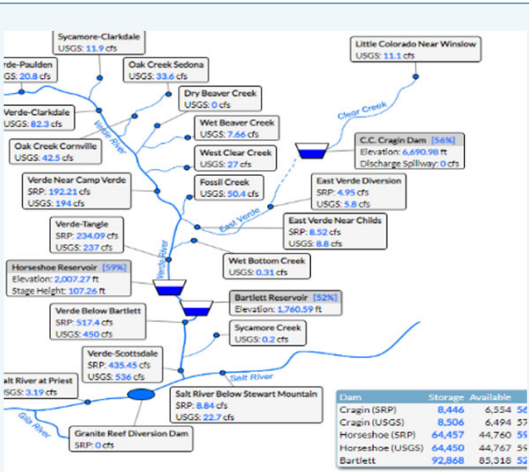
Sycamore-Clarkdale
USGS: 11.9 cfs

rde-Paulden
GS: 20.8 cfs

Oak Creek Sedona
USGS: 33.6 cfs

Little Colorado Near Winslow
USGS: 11.1 cfs

Dry Beaver Creek
USGS: 0 cfs

Verde-Clarkdale
USGS: 82.3 cfs

Verde River

Clear Creek

Wet Beaver Creek
USGS: 7.66 cfs

C.C. Cragin Dam [56%]
Elevation: 6,690.98 ft
Discharge Spillway: 0 cfs

Oak Creek Cornville
USGS: 42.5 cfs

West Clear Creek
USGS: 27 cfs

Verde Near Camp Verde
SRP: 192.21 cfs
USGS: 194 cfs

Fossil Creek
USGS: 50.4 cfs

East Verde Diversion
SRP: 4.95 cfs
USGS: 5.8 cfs

East Verde

East Verde Near Childs
SRP: 8.52 cfs
USGS: 8.8 cfs

Verde-Tangle
SRP: 234.09 cfs
USGS: 237 cfs

Wet Bottom Creek
USGS: 0.31 cfs

Horseshoe Reservoir [59%]
Elevation: 2,007.27 ft
Stage Height: 107.26 ft

Verde River

Bartlett Reservoir [52%]
Elevation: 1,760.59 ft

Verde Below Bartlett
SRP: 517.4 cfs
USGS: 450 cfs

Sycamore Creek
USGS: 0.2 cfs

Verde-Scottsdale
SRP: 435.45 cfs
USGS: 536 cfs

Salt River

alt River at Priest
SGS: 3.19 cfs

Salt River Below Stewart Mountain
SRP: 8.84 cfs
USGS: 22.7 cfs

Gila River

Granite Reef Diversion Dam
SRP: 0 cfs

| Dam | Storage | Available |
|---|---|---|
| Cragin (SRP) | 8,446 | 6,554 56 |
| Cragin (USGS) | 8,506 | 6,494 57 |
| Horseshoe (SRP) | 64,457 | 44,760 59 |
| Horseshoe (USGS) | 64,450 | 44,767 59 |
| Bartlett | 92,868 | 85,318 52 |